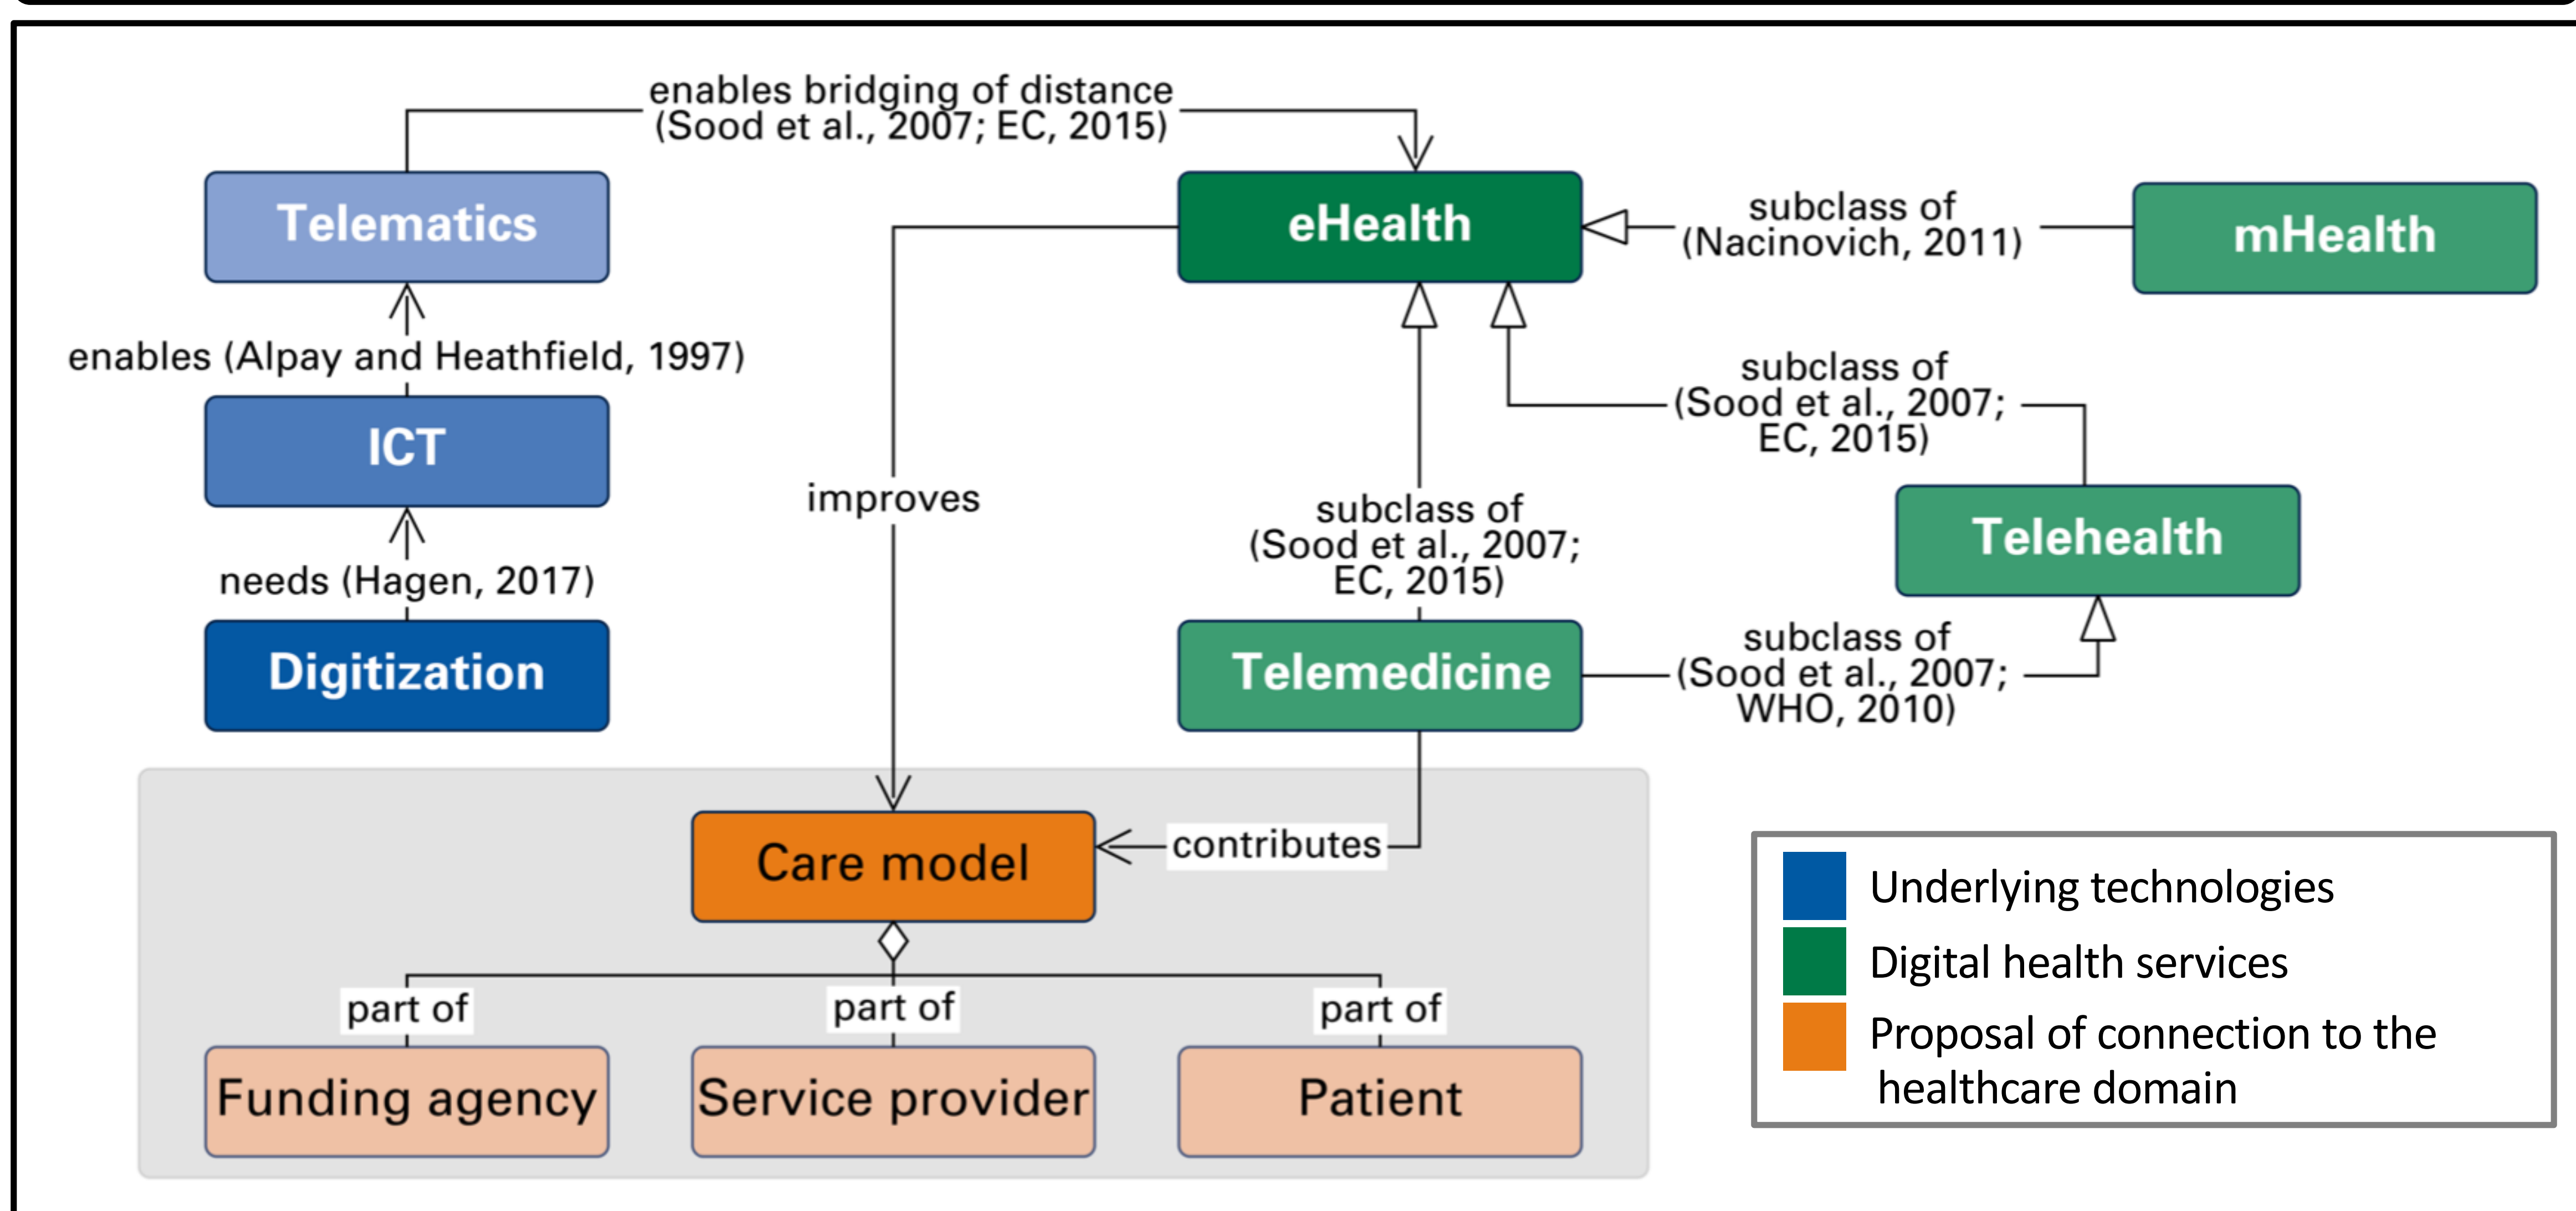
enables bridging of distance (Sood et al., 2007; EC, 2015)

Telematics

eHealth

subclass of (Nacinovich, 2011)

mHealth

enables (Alpay and Heathfield, 1997)

ICT

needs (Hagen, 2017)

Digitization

improves

subclass of (Sood et al., 2007; EC, 2015)

subclass of (Sood et al., 2007; EC, 2015)

Telehealth

Telemedicine

subclass of (Sood et al., 2007; WHO, 2010)

Care model

contributes

part of

part of

part of

Funding agency

Service provider

Patient

Underlying technologies

Digital health services

Proposal of connection to the healthcare domain